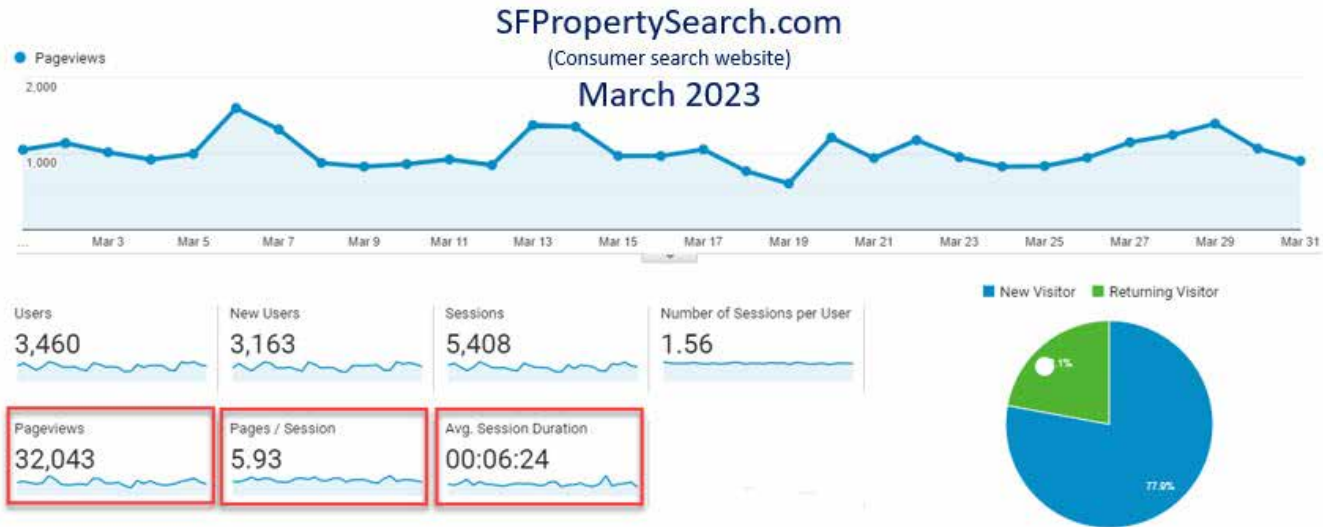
SFPropertySearch.com
(Consumer search website)
March 2023

Pageviews

2,000

1,000

... Mar 3 Mar 5 Mar 7 Mar 9 Mar 11 Mar 13 Mar 15 Mar 17 Mar 19 Mar 21 Mar 23 Mar 25 Mar 27 Mar 29 Mar 31

Users
3,460

New Users
3,163

Sessions
5,408

Number of Sessions per User
1.56

Pageviews
32,043

Pages / Session
5.93

Avg. Session Duration
00:06:24

New Visitor Returning Visitor

1%

77.9%